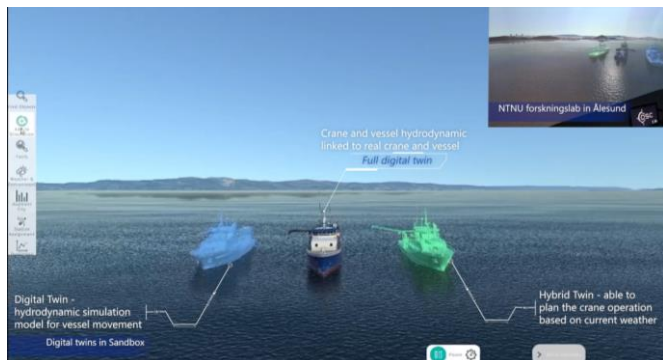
NTNU forskningslab in Ålesund

Crane and vessel hydrodynamic linked to real crane and vessel
Full digital twin

Digital Twin - hydrodynamic simulation model for vessel movement

Hybrid Twin - able to plan the crane operation based on current weather

Digital twins in Sandbox

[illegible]